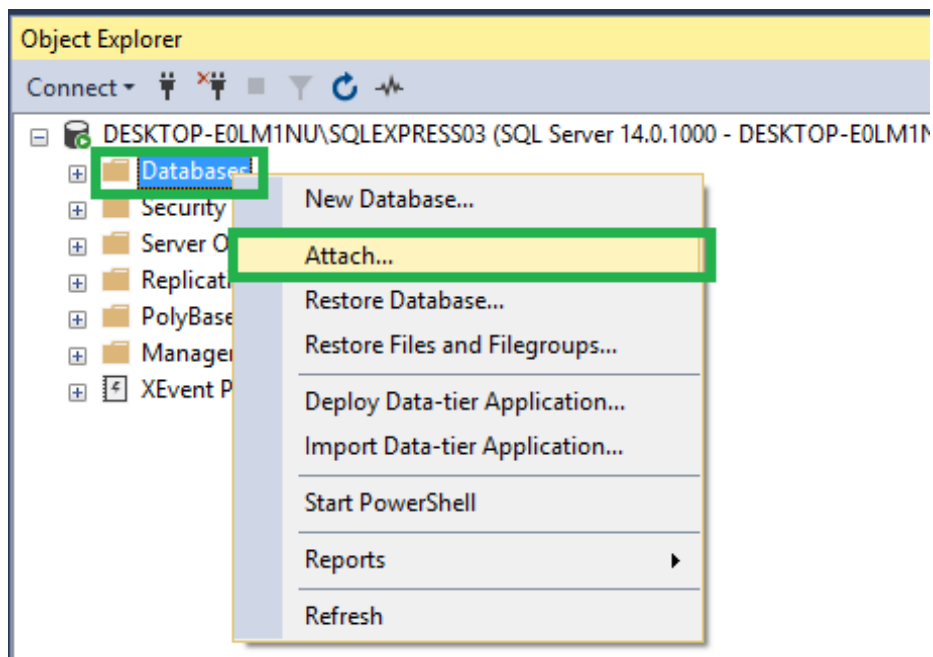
Object Explorer

Connect

DESKTOP-E0LM1NU\SQLEXPRESS03 (SQL Server 14.0.1000 - DESKTOP-E0LM1N

Databases

Security

Server O

Replicati

PolyBase

Manager

XEvent P

New Database...

Attach...

Restore Database...

Restore Files and Filegroups...

Deploy Data-tier Application...

Import Data-tier Application...

Start PowerShell

Reports

Refresh